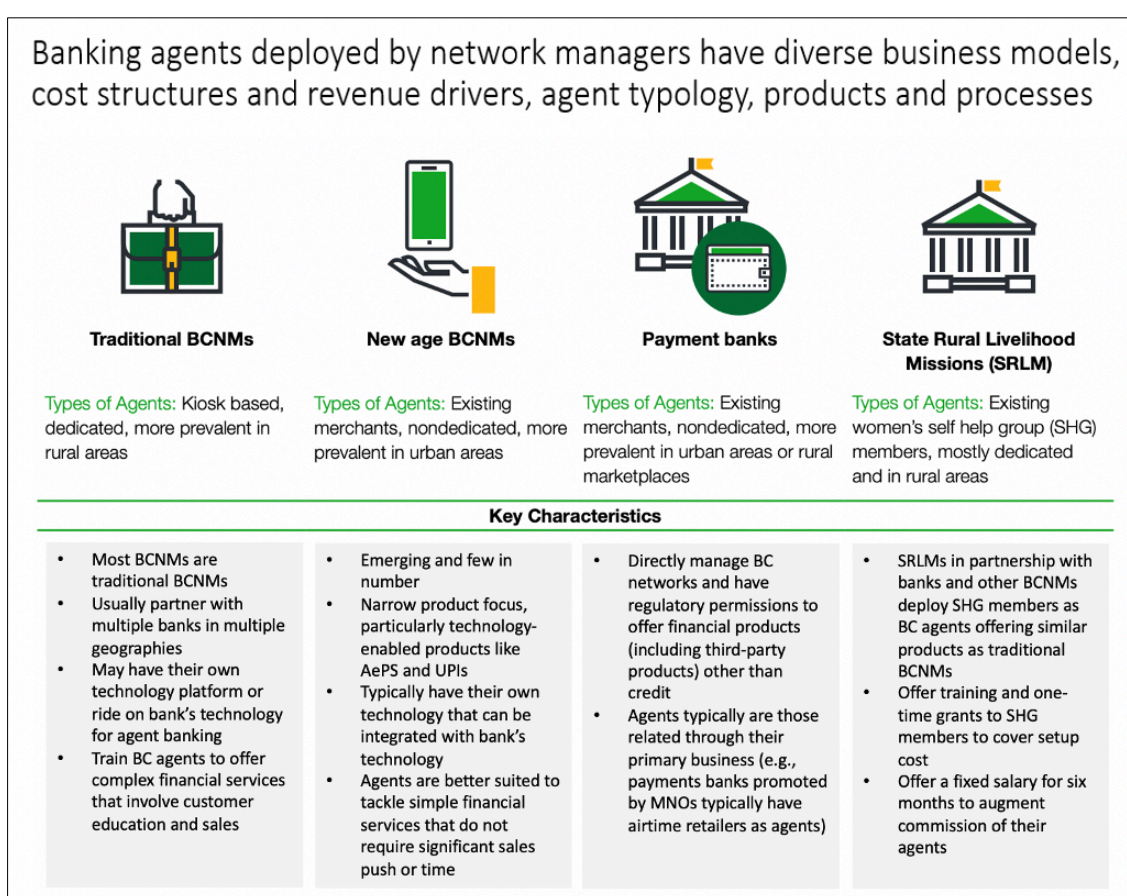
Banking agents deployed by network managers have diverse business models, cost structures and revenue drivers, agent typology, products and processes

Traditional BCNMs

Types of Agents: Kiosk based, dedicated, more prevalent in rural areas

New age BCNMs

Types of Agents: Existing merchants, nondedicated, more prevalent in urban areas

Payment banks

Types of Agents: Existing merchants, nondedicated, more prevalent in urban areas or rural marketplaces

State Rural Livelihood Missions (SRLM)

Types of Agents: Existing women's self help group (SHG) members, mostly dedicated and in rural areas

Key Characteristics

- Most BCNMs are traditional BCNMs
- Usually partner with multiple banks in multiple geographies
- May have their own technology platform or ride on bank's technology for agent banking
- Train BC agents to offer complex financial services that involve customer education and sales

- Emerging and few in number
- Narrow product focus, particularly technology-enabled products like AePS and UPIs
- Typically have their own technology that can be integrated with bank's technology
- Agents are better suited to tackle simple financial services that do not require significant sales push or time

- Directly manage BC networks and have regulatory permissions to offer financial products (including third-party products) other than credit
- Agents typically are those related through their primary business (e.g., payments banks promoted by MNOs typically have airtime retailers as agents)

- SRLMs in partnership with banks and other BCNMs deploy SHG members as BC agents offering similar products as traditional BCNMs
- Offer training and one-time grants to SHG members to cover setup cost
- Offer a fixed salary for six months to augment commission of their agents